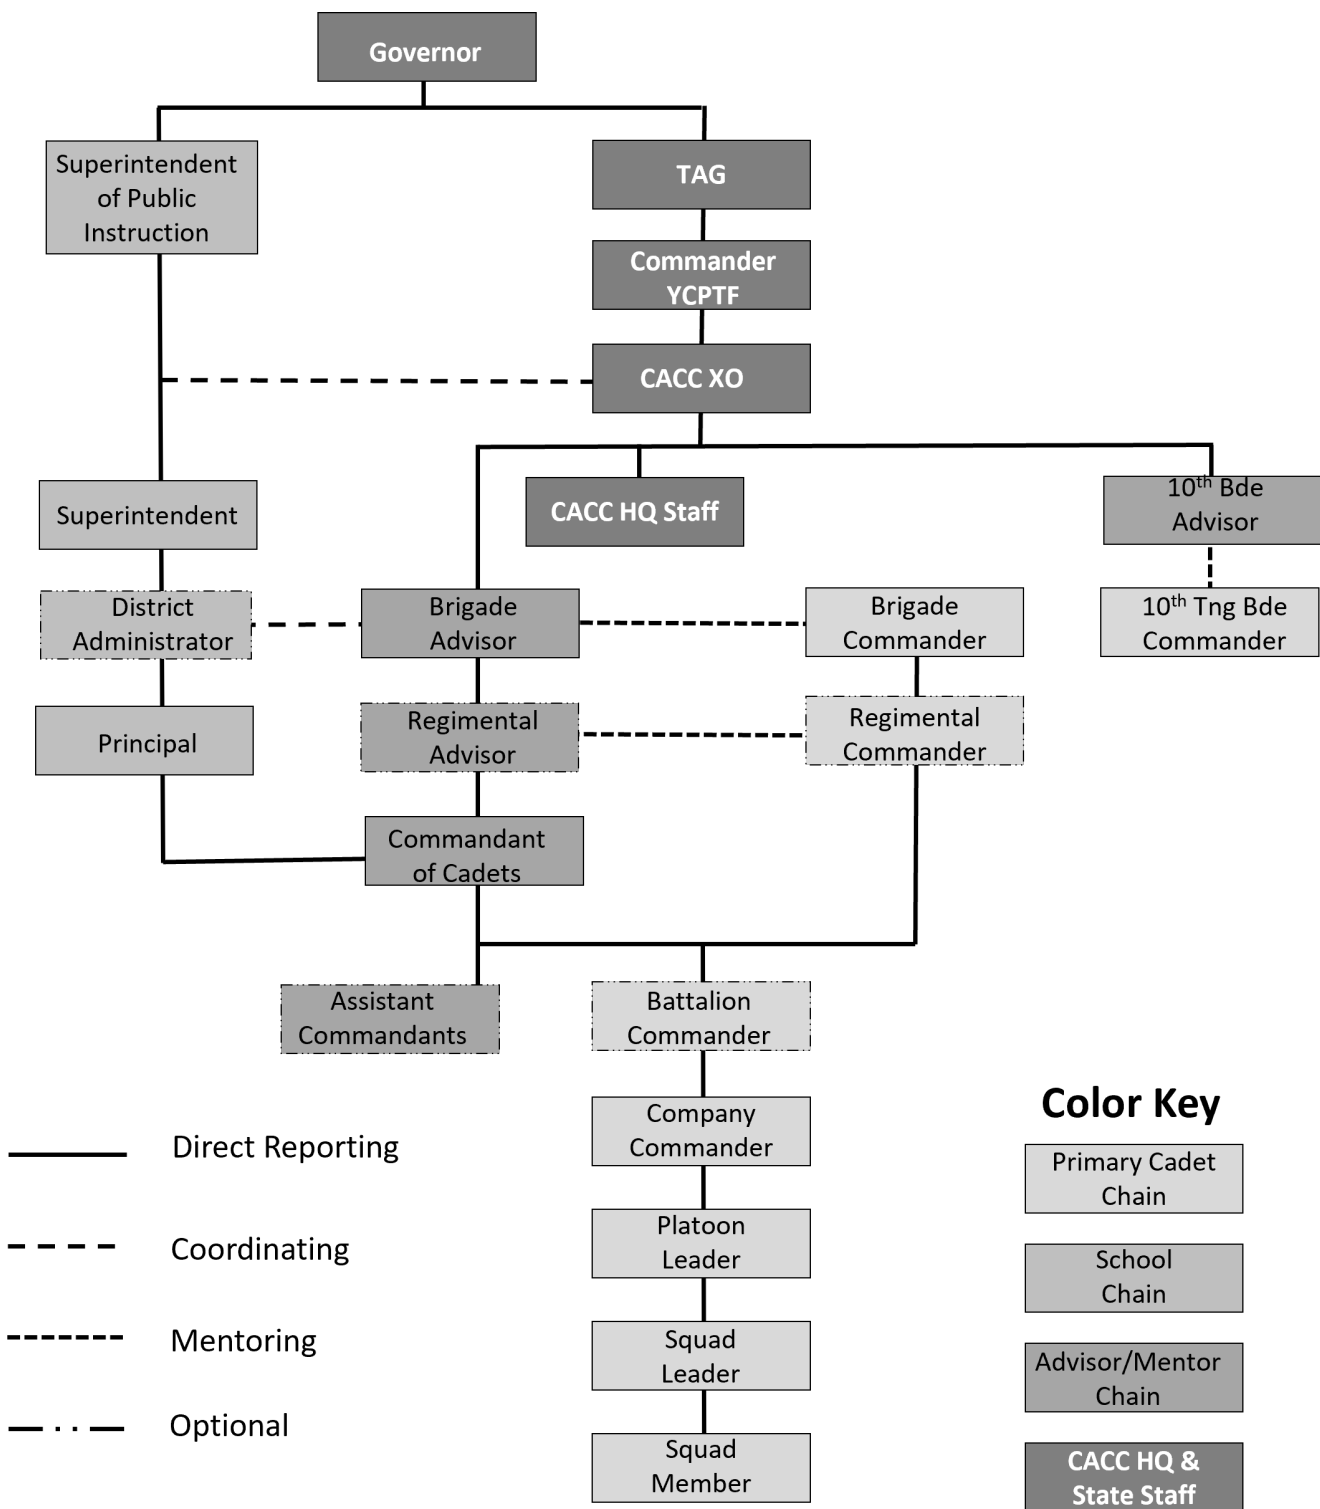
Governor

Superintendent of Public Instruction

TAG

Commander YCPTF

CACC XO

CACC HQ Staff

$10^{th}$ Bde Advisor

Superintendent

District Administrator

Brigade Advisor

Brigade Commander

$10^{th}$ Tng Bde Commander

Principal

Regimental Advisor

Regimental Commander

Commandant of Cadets

Assistant Commandants

Battalion Commander

Company Commander

Platoon Leader

Squad Leader

Squad Member

Direct Reporting

Coordinating

Mentoring

Optional

Color Key

Primary Cadet Chain

School Chain

Advisor/Mentor Chain

CACC HQ & State Staff